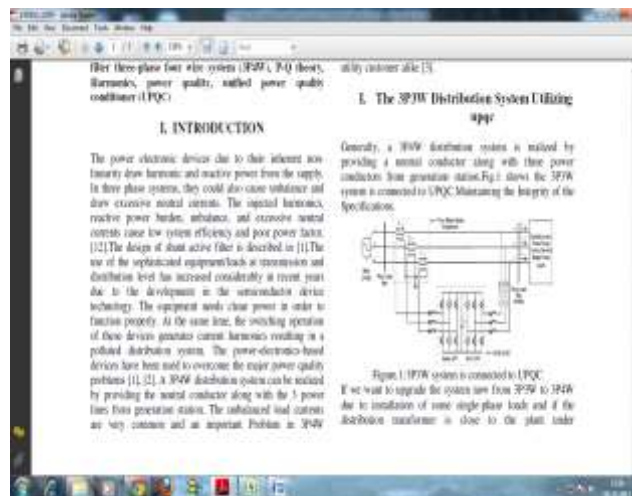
filter three-phase four wire systems (3P4W), P-Q theory, Harmonics, power quality, unified power quality conditioner (UPQC)

I. INTRODUCTION

The power electronic devices due to their inherent non linearity draw harmonic and reactive power from the supply. In three phase systems, they could also cause imbalance and draw excessive neutral currents. The injected harmonics, reactive power burden, imbalance, and excessive neutral currents cause low system efficiency and poor power factor. [12].The design of shunt active filter is described in [1].The use of the sophisticated equipment/loads at transmission and distribution level has increased considerably in recent years due to the development in the semiconductor device technology. The equipment needs clean power in order to function properly. At the same time, the switching operation of these devices generates current harmonics resulting in a polluted distribution system. The power-electronics-based devices have been used to overcome the major power quality problems [1], [2]. A 3P4W distribution system can be realized by providing the neutral conductor along with the 3 power lines from generation station. The unbalanced load currents are very common and an important Problem in 3P4W

utility customer alike [3].

I. The 3P3W Distribution System Utilizing upqc

Generally, a 3P4W distribution system is realized by providing a neutral conductor along with three power conductors from generation station.Fig.1 shows the 3P3W system is connected to UPQC Maintaining the Integrity of the Specifications.

Figure.1 3P3W system is connected to UPQC

If we want to upgrade the system now from 3P3W to 3P4W due to installation of some single-phase loads and if the distribution transformer is close to the plant under